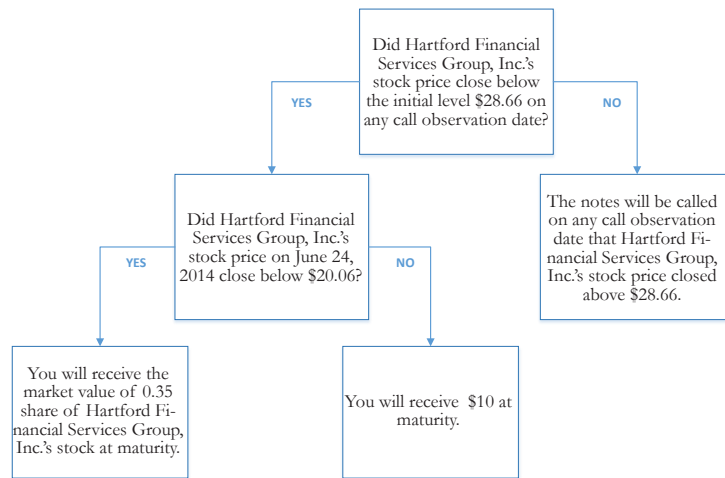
Did Hartford Financial Services Group, Inc.'s stock price close below the initial level $28.66 on any call observation date?

YES

NO

Did Hartford Financial Services Group, Inc.'s stock price on June 24, 2014 close below $20.06?

The notes will be called on any call observation date that Hartford Financial Services Group, Inc.'s stock price closed above $28.66.

YES

NO

You will receive the market value of 0.35 share of Hartford Financial Services Group, Inc.'s stock at maturity.

You will receive $10 at maturity.